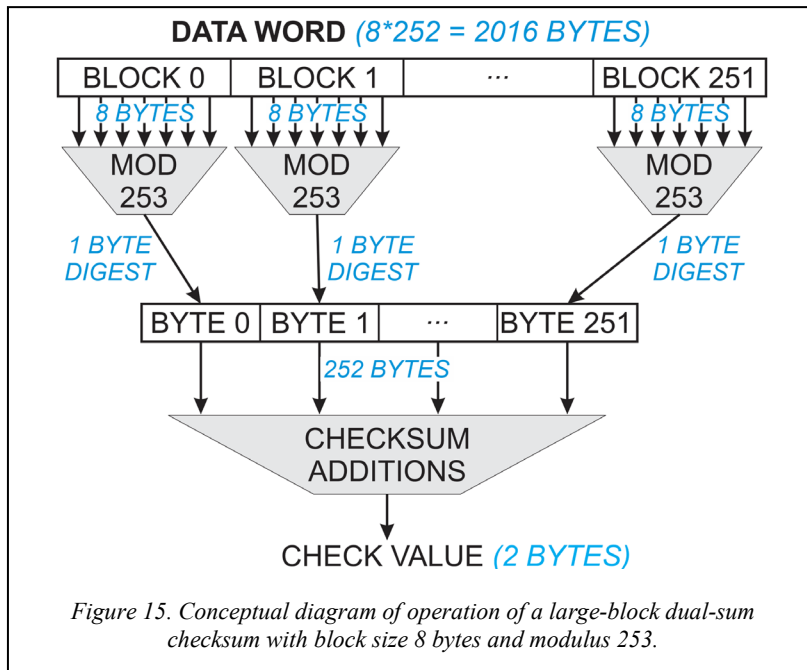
DATA WORD (8*252 = 2016 BYTES)

| BLOCK 0 | BLOCK 1 | ··· | BLOCK 251 |
|---|---|---|---|

8 BYTES
8 BYTES
8 BYTES

MOD 253
MOD 253
MOD 253

1 BYTE DIGEST
1 BYTE DIGEST
1 BYTE DIGEST

| BYTE 0 | BYTE 1 | ··· | BYTE 251 |
|---|---|---|---|

252 BYTES

CHECKSUM ADDITIONS

CHECK VALUE (2 BYTES)

Figure 15. Conceptual diagram of operation of a large-block dual-sum checksum with block size 8 bytes and modulus 253.